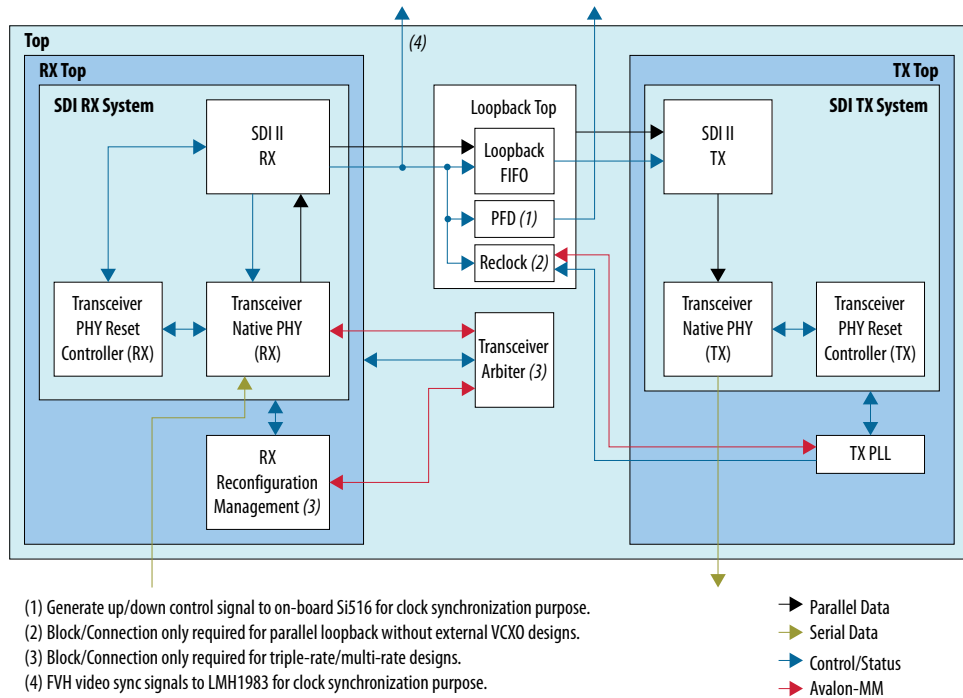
(4)

Top

RX Top

SDI RX System

SDI II RX

Transceiver PHY Reset Controller (RX)

Transceiver Native PHY (RX)

RX Reconfiguration Management (3)

Loopback Top

Loopback FIFO

PFD (1)

Reclock (2)

Transceiver Arbiter (3)

TX Top

SDI TX System

SDI II TX

Transceiver Native PHY (TX)

Transceiver PHY Reset Controller (TX)

TX PLL

(1) Generate up/down control signal to on-board Si516 for clock synchronization purpose.
(2) Block/Connection only required for parallel loopback without external VCXO designs.
(3) Block/Connection only required for triple-rate/multi-rate designs.
(4) FVH video sync signals to LMH1983 for clock synchronization purpose.

Parallel Data
Serial Data
Control/Status
Avalon-MM